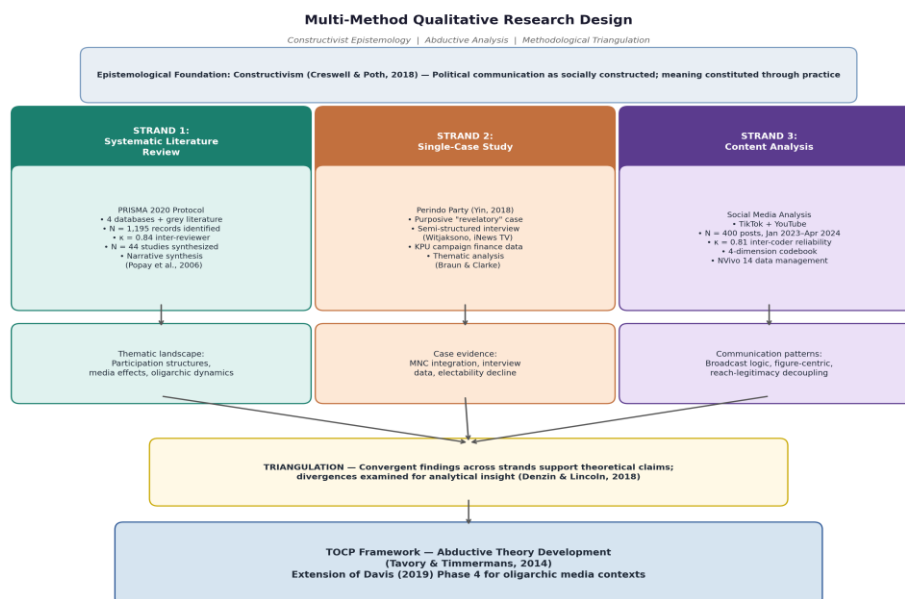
Multi-Method Qualitative Research Design

Constructivist Epistemology | Abductive Analysis | Methodological Triangulation

Epistemological Foundation: Constructivism (Creswell & Poth, 2018) — Political communication as socially constructed; meaning constituted through practice

STRAND 1:
Systematic Literature Review

PRISMA 2020 Protocol
• 4 databases + grey literature
• N = 1,195 records identified
• κ = 0.84 inter-reviewer
• N = 44 studies synthesized
• Narrative synthesis
(Popay et al., 2006)

Thematic landscape:
Participation structures,
media effects, oligarchic dynamics

STRAND 2:
Single-Case Study

Perindo Party (Yin, 2018)
• Purposive "revelatory" case
• Semi-structured interview
(Witjaksono, iNews TV)
• KPU campaign finance data
• Thematic analysis
(Braun & Clarke)

Case evidence:
MNC integration, interview
data, electability decline

STRAND 3:
Content Analysis

Social Media Analysis
• TikTok + YouTube
• N = 400 posts, Jan 2023–Apr 2024
• κ = 0.81 inter-coder reliability
• 4-dimension codebook
• NVivo 14 data management

Communication patterns:
Broadcast logic, figure-centric,
reach-legitimacy decoupling

TRIANGULATION — Convergent findings across strands support theoretical claims;
divergences examined for analytical insight (Denzin & Lincoln, 2018)

TOCP Framework — Abductive Theory Development
(Tavory & Timmermans, 2014)
Extension of Davis (2019) Phase 4 for oligarchic media contexts